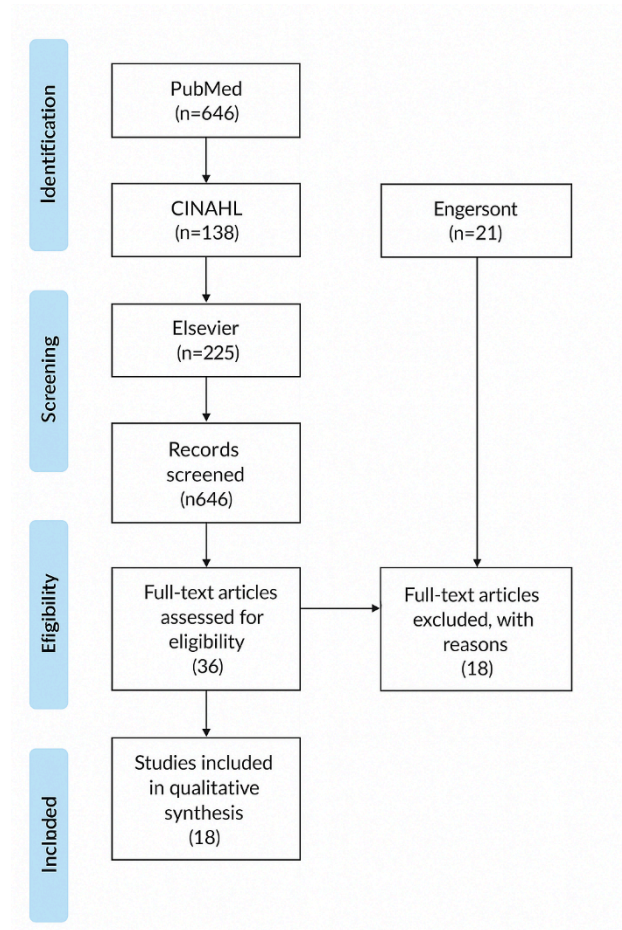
Identification

PubMed (n=646)

CINAHL (n=138)

Engersont (n=21)

Screening

Elsevier (n=225)

Records screened (n646)

Eligibility

Full-text articles assessed for eligibility (36)

Full-text articles excluded, with reasons (18)

Included

Studies included in qualitative synthesis (18)